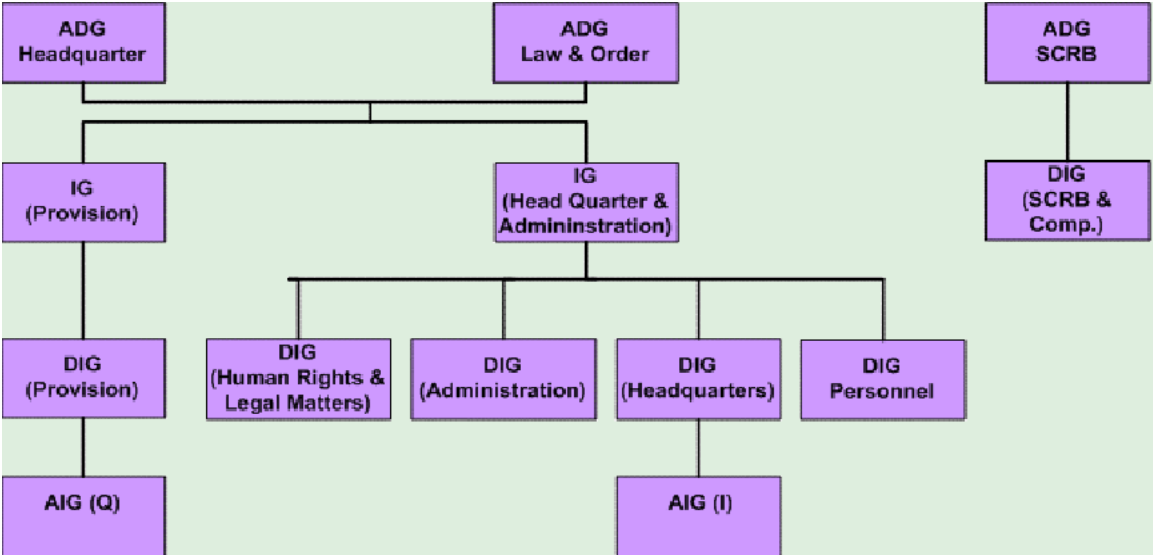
ADG Headquarter

ADG Law & Order

ADG SCRB

IG (Provision)

IG (Head Quarter & Admininstration)

DIG (SCRB & Comp.)

DIG (Provision)

DIG (Human Rights & Legal Matters)

DIG (Administration)

DIG (Headquarters)

DIG Personnel

AIG (Q)

AIG (I)